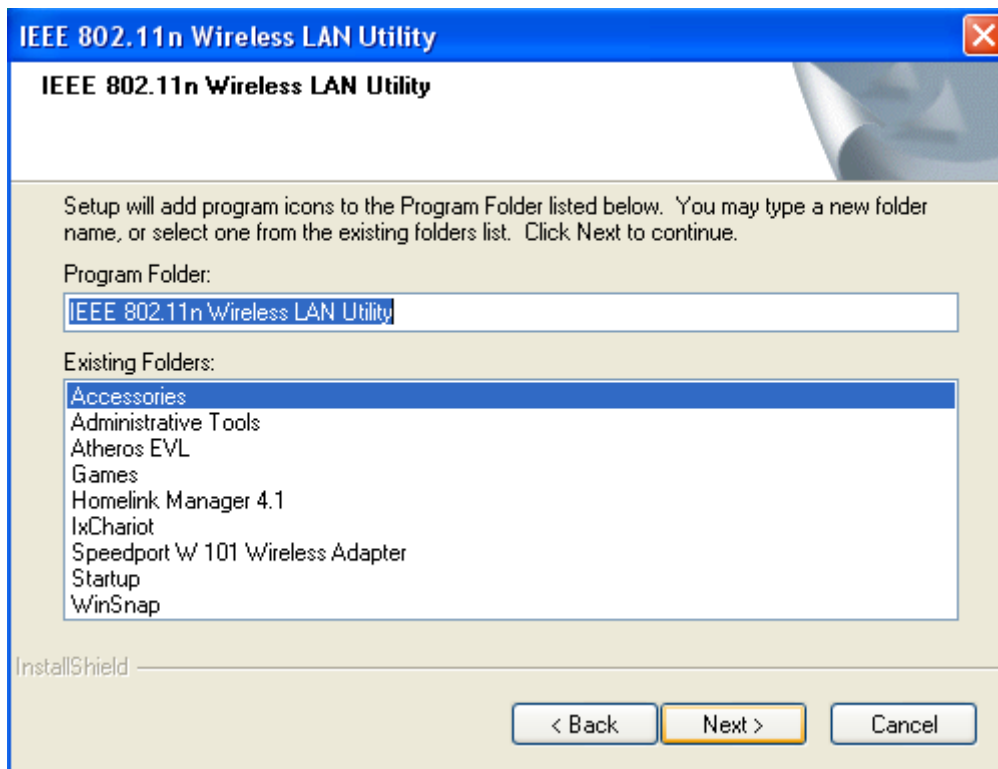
IEEE 802.11n Wireless LAN Utility

IEEE 802.11n Wireless LAN Utility

Setup will add program icons to the Program Folder listed below. You may type a new folder name, or select one from the existing folders list. Click Next to continue.

Program Folder:

IEEE 802.11n Wireless LAN Utility

Existing Folders:

Accessories
Administrative Tools
Atheros EVL
Games
Homelink Manager 4.1
IxChariot
Speedport W 101 Wireless Adapter
Startup
WinSnap

InstallShield

< Back
Next >
Cancel